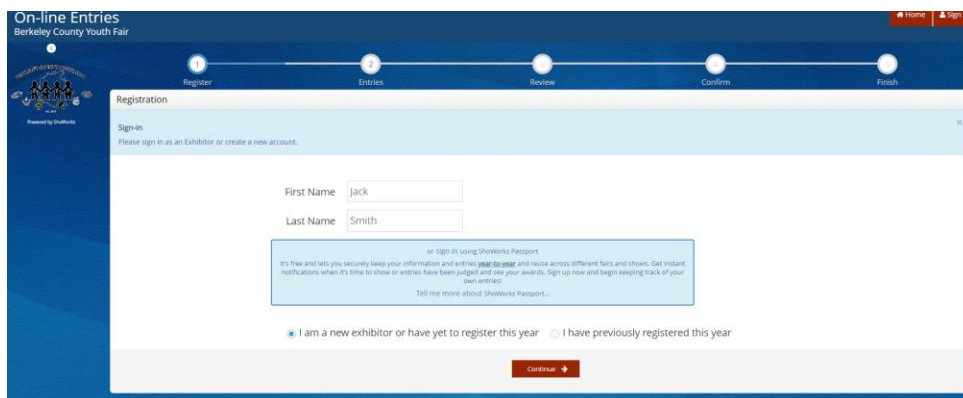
On-line Entries
Berkeley County Youth Fair

Home Sign

Powered by ShoWorks

1 Register
2 Entries
3 Review
4 Confirm
5 Finish

Registration

Sign-in
Please sign in as an Exhibitor or create a new account.

×

First Name Jack
Last Name Smith

or sign in using ShoWorks Passport
It's free and lets you securely keep your information and entries year-to-year and reuse across different fairs and shows. Get instant notifications when it's time to show or entries have been judged and see your awards. Sign up now and begin keeping track of your own entries!
Tell me more about ShoWorks Passport...

I am a new exhibitor or have yet to register this year I have previously registered this year

Continue